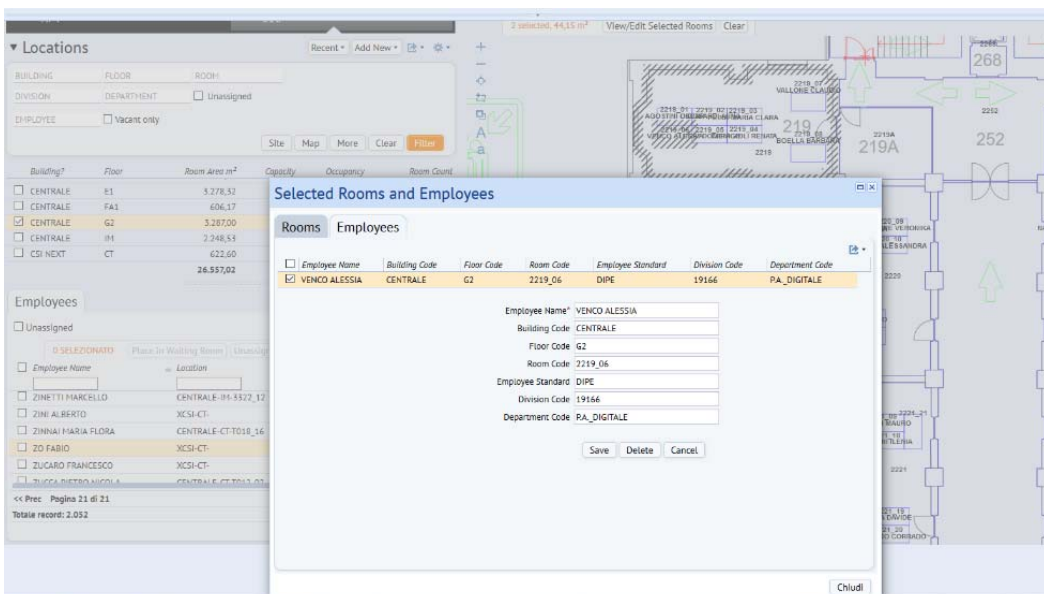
2 selected, 44,15 m² View/Edit Selected Rooms Clear

▾ Locations

Recent ▾ Add New ▾

BUILDING FLOOR ROOM
DIVISION DEPARTMENT Unassigned
EMPLOYEE Vacant only

Site Map More Clear Filter

| Building? | Floor | Room Area m² | Capacity | Occupancy | Room Count |
|---|---|---|---|---|---|
| CENTRALE | E1 | 3.278,32 | | | |
| CENTRALE | FA1 | 606,17 | | | |
| CENTRALE | G2 | 3.287,00 | | | |
| CENTRALE | IM | 2.248,53 | | | |
| CSI NEXT | CT | 622,60 | | | |
| | | 26.557,02 | | | |

Employees

Unassigned

0 SELEZIONATO Place In Waiting Room Unassign

| Employee Name | Location |
|---|---|
| ZINETTI MARCELLO | CENTRALE-IM-3322_12 |
| ZINI ALBERTO | XCSI-CT- |
| ZINNAI MARIA FLORA | CENTRALE-CT-T018_16 |
| ZO FABIO | XCSI-CT- |
| ZUCARO FRANCESCO | XCSI-CT- |
| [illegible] | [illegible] |

<< Prec Pagina 21 di 21
Totale record: 2.052

Selected Rooms and Employees

Rooms Employees

| Employee Name | Building Code | Floor Code | Room Code | Employee Standard | Division Code | Department Code |
|---|---|---|---|---|---|---|
| VENCO ALESSIA | CENTRALE | G2 | 2219_06 | DIPE | 19166 | P.A._DIGITALE |

Employee Name* VENCO ALESSIA
Building Code CENTRALE
Floor Code G2
Room Code 2219_06
Employee Standard DIPE
Division Code 19166
Department Code P.A._DIGITALE

Save Delete Cancel

Chiudi

268
2219_07 VALLORE CLAUDIO
2219_01 2219_02 2219_03 AGOSTINI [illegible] MARIA CLARA
2219_06 2219_04 VENCO ALESSIA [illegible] RENATA
219 2219_05 BOELLA BARBARA
2219
2252
2219A 219A
252
20_09 VERONICA
20_10 ALESSANDRA
2220
2224_21 MAURO
21_19 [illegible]
2221
21_15 DAVIDE
21_20 CORRADO